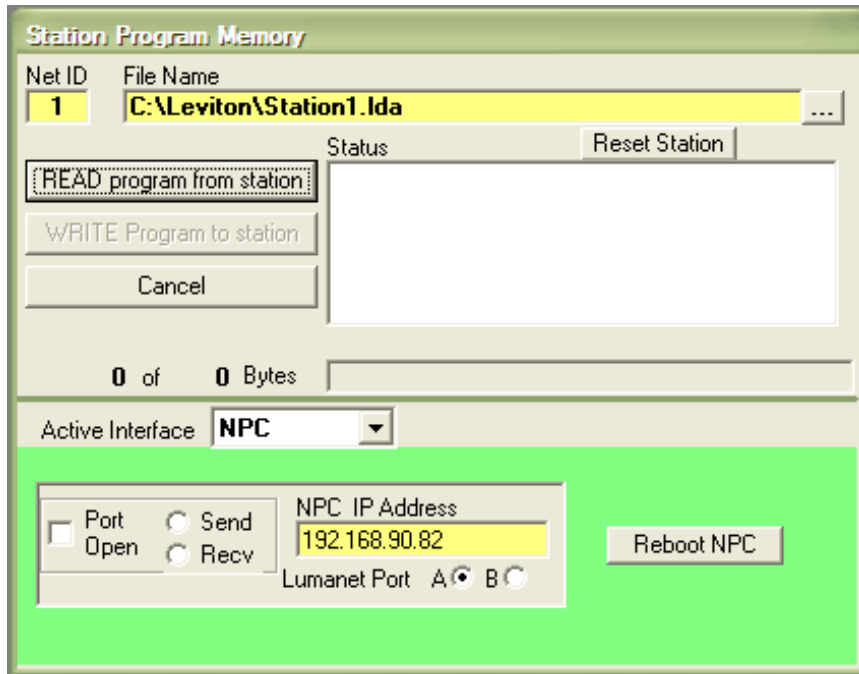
Station Program Memory

Net ID
1

File Name
C:\Leviton\Station1.lda
...

Status

Reset Station

READ program from station

WRITE Program to station

Cancel

0 of 0 Bytes

Active Interface NPC

Port Open

Send

Recv

NPC IP Address
192.168.90.82

Lumanet Port A B

Reboot NPC